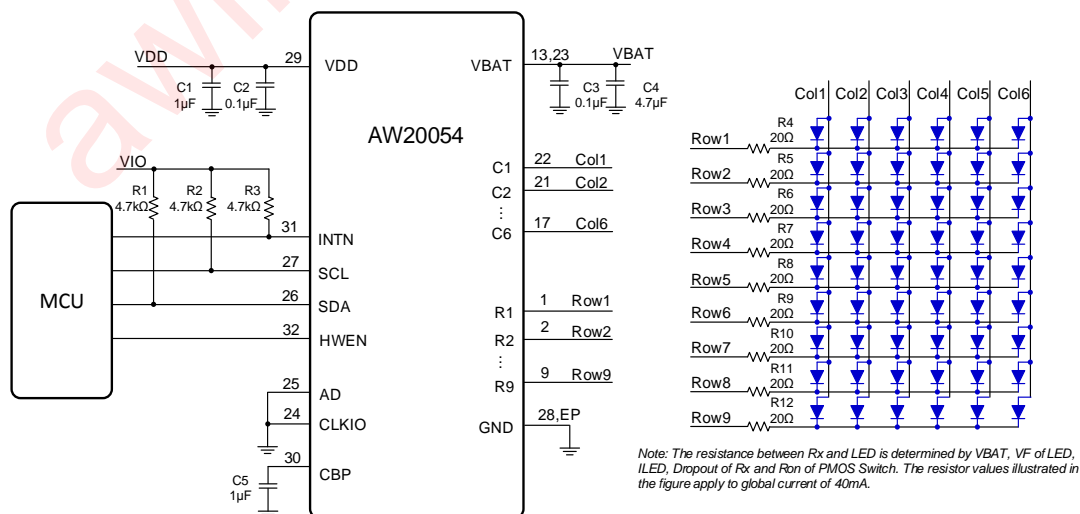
VDD
29
VDD
C1
1μF
C2
0.1μF
VBAT
13,23
VBAT
C3
0.1μF
C4
4.7μF
AW20054
VIO
R1
4.7kΩ
R2
4.7kΩ
R3
4.7kΩ
C1
22
Col1
C2
21
Col2
⋮
C6
17
Col6
31
INTN
27
SCL
MCU
26
SDA
32
HWEN
R1
1
Row1
R2
2
Row2
⋮
R9
9
Row9
25
AD
24
CLKIO
GND
28,EP
30
CBP
C5
1μF

Col1 Col2 Col3 Col4 Col5 Col6
Row1 R4 20Ω
Row2 R5 20Ω
Row3 R6 20Ω
Row4 R7 20Ω
Row5 R8 20Ω
Row6 R9 20Ω
Row7 R10 20Ω
Row8 R11 20Ω
Row9 R12 20Ω

Note: The resistance between Rx and LED is determined by VBAT, VF of LED, ILED, Dropout of Rx and Ron of PMOS Switch. The resistor values illustrated in the figure apply to global current of 40mA.